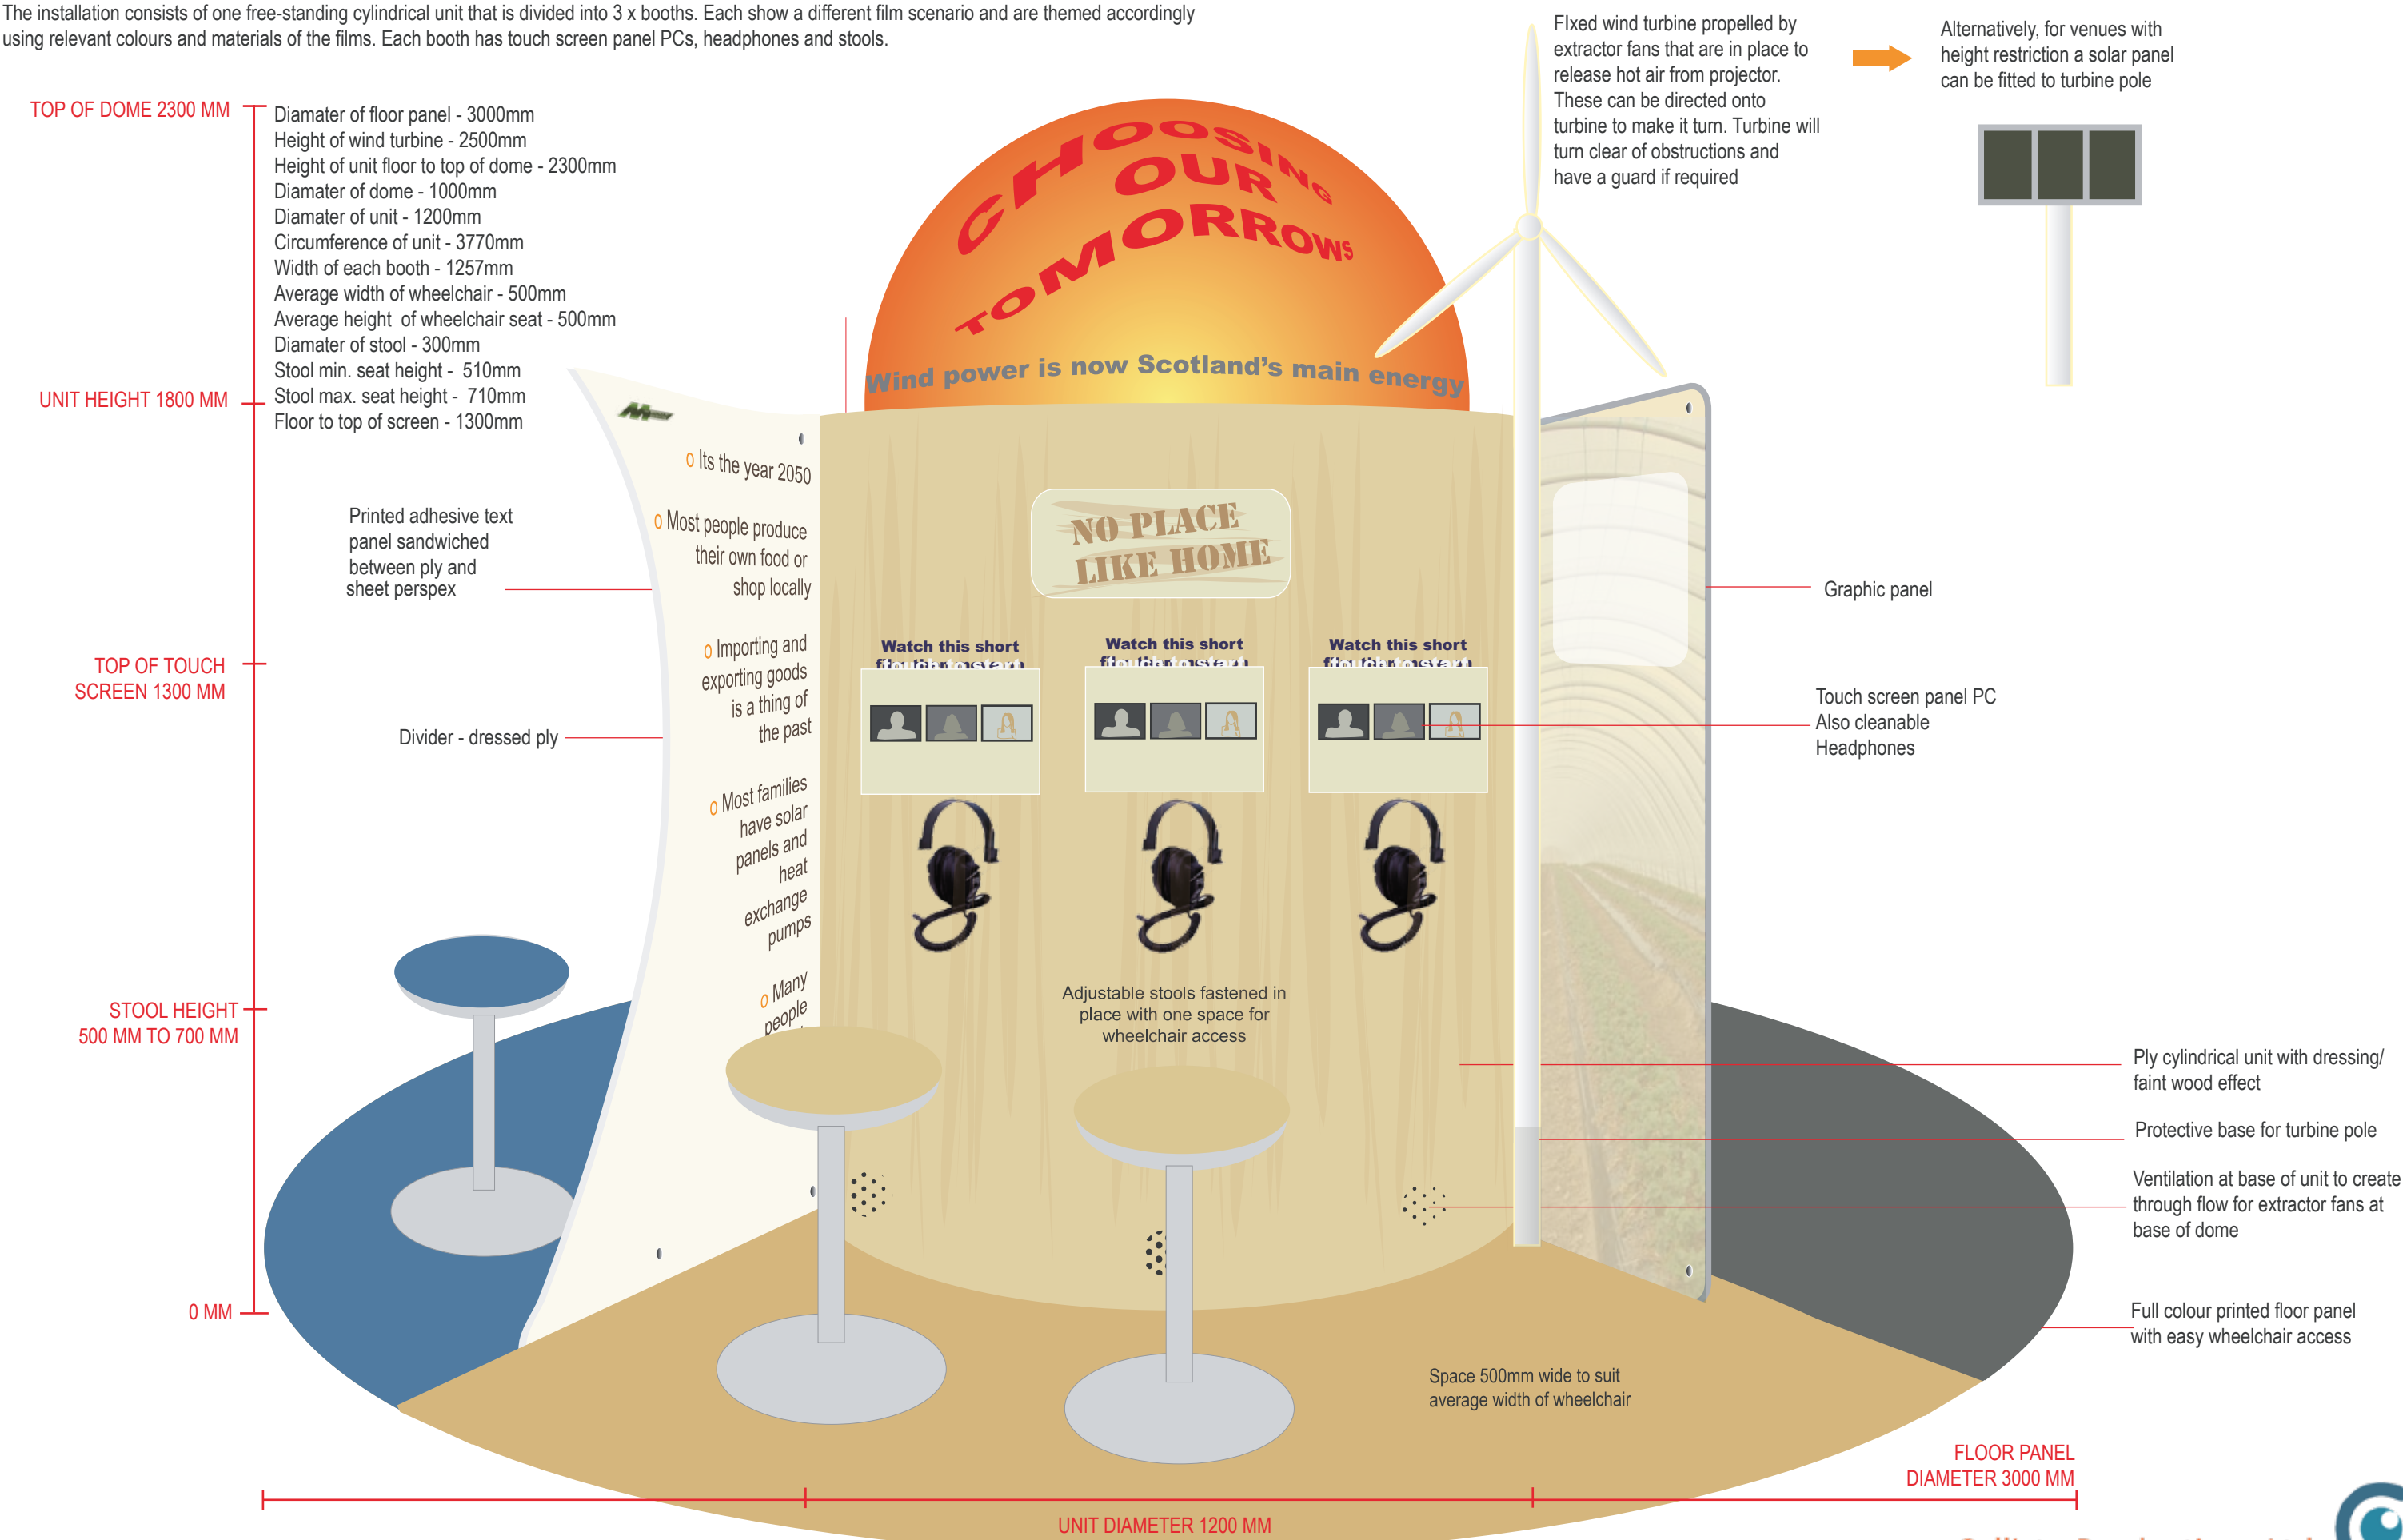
The installation consists of one free-standing cylindrical unit that is divided into 3 x booths. Each show a different film scenario and are themed accordingly using relevant colours and materials of the films. Each booth has touch screen panel PCs, headphones and stools.

TOP OF DOME 2300 MM

Diamater of floor panel - 3000mm
Height of wind turbine - 2500mm
Height of unit floor to top of dome - 2300mm
Diamater of dome - 1000mm
Diamater of unit - 1200mm
Circumference of unit - 3770mm
Width of each booth - 1257mm
Average width of wheelchair - 500mm
Average height of wheelchair seat - 500mm
Diamater of stool - 300mm
Stool min. seat height - 510mm
Stool max. seat height - 710mm
Floor to top of screen - 1300mm

UNIT HEIGHT 1800 MM

CHOOSING OUR TOMORROWS

Wind power is now Scotland's main energy

FIxed wind turbine propelled by extractor fans that are in place to release hot air from projector. These can be directed onto turbine to make it turn. Turbine will turn clear of obstructions and have a guard if required

Alternatively, for venues with height restriction a solar panel can be fitted to turbine pole

o Its the year 2050

o Most people produce their own food or shop locally

o Importing and exporting goods is a thing of the past

o Most families have solar panels and heat exchange pumps

o Many people

Printed adhesive text panel sandwiched between ply and sheet perspex

NO PLACE LIKE HOME

Graphic panel

TOP OF TOUCH SCREEN 1300 MM

Watch this short film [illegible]

Watch this short film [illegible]

Watch this short film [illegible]

Touch screen panel PC Also cleanable Headphones

Divider - dressed ply

STOOL HEIGHT 500 MM TO 700 MM

Adjustable stools fastened in place with one space for wheelchair access

Ply cylindrical unit with dressing/ faint wood effect

Protective base for turbine pole

Ventilation at base of unit to create through flow for extractor fans at base of dome

0 MM

Full colour printed floor panel with easy wheelchair access

Space 500mm wide to suit average width of wheelchair

FLOOR PANEL DIAMETER 3000 MM

UNIT DIAMETER 1200 MM